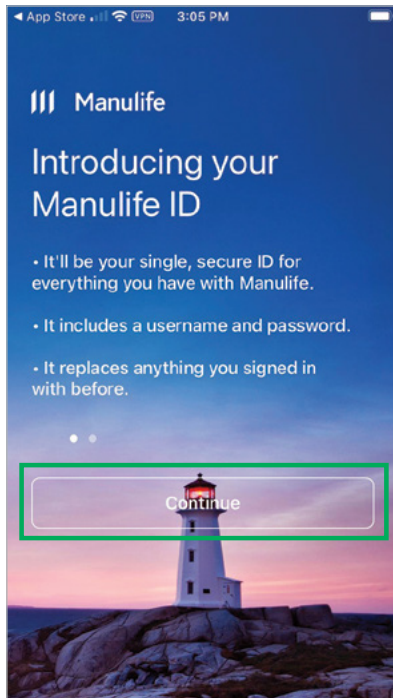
◀ App Store VPN 3:05 PM

Manulife

Introducing your Manulife ID

• It'll be your single, secure ID for everything you have with Manulife.

• It includes a username and password.

• It replaces anything you signed in with before.

Continue